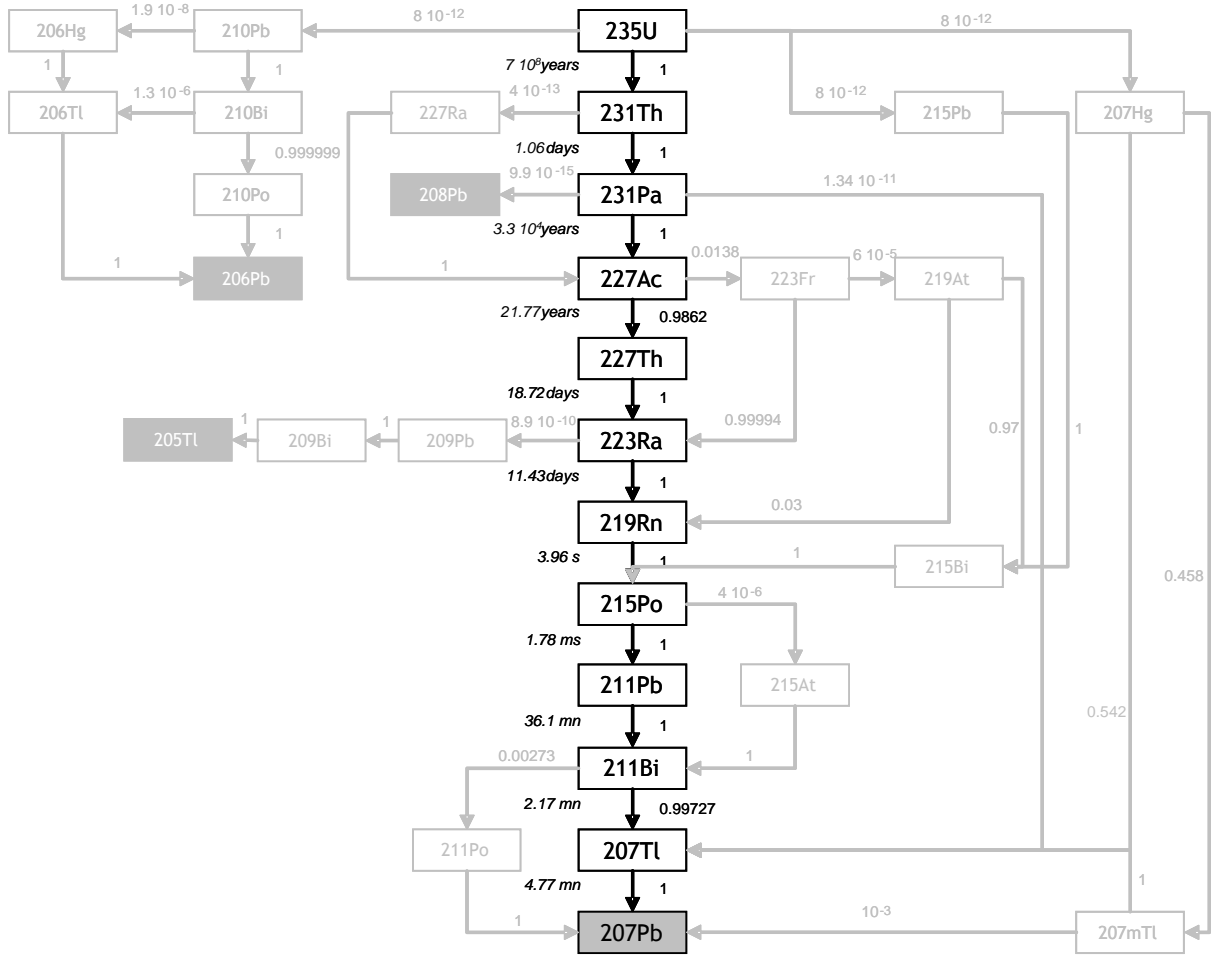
206Hg
1.9 $10^{-8}$
210Pb
8 $10^{-12}$
235U
8 $10^{-12}$
1
1
7 $10^{8}$years
1
206Tl
1.3 $10^{-6}$
210Bi
227Ra
4 $10^{-13}$
231Th
8 $10^{-12}$
215Pb
207Hg
0.999999
1.06days
1
210Po
208Pb
9.9 $10^{-15}$
231Pa
1.34 $10^{-11}$
1
3.3 $10^{4}$years
1
1
206Pb
1
227Ac
0.0138
223Fr
6 $10^{-5}$
219At
21.77years
0.9862
227Th
18.72days
1
205Tl
1
209Bi
1
209Pb
8.9 $10^{-10}$
223Ra
0.99994
0.97
1
11.43days
1
219Rn
0.03
3.96 s
1
1
215Bi
0.458
215Po
4 $10^{-6}$
1.78 ms
1
211Pb
215At
36.1 mn
1
0.542
0.00273
211Bi
1
2.17 mn
0.99727
211Po
207Tl
4.77 mn
1
1
1
207Pb
$10^{-3}$
207mTl